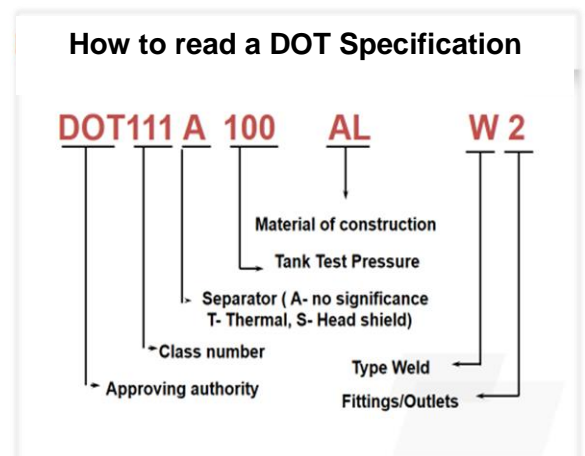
How to read a DOT Specification

DOT111 A 100 AL W 2

Material of construction

Tank Test Pressure

Separator ( A- no significance T- Thermal, S- Head shield)

Class number

Approving authority

Type Weld

Fittings/Outlets